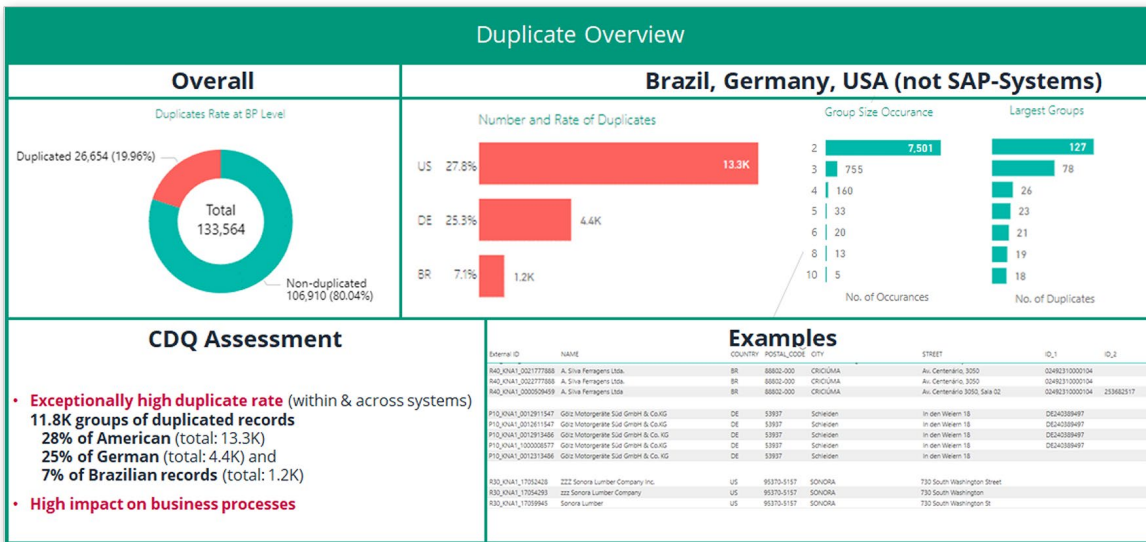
Duplicate Overview

Overall

Duplicates Rate at BP Level

Duplicated 26,654 (19.96%)

Total 133,564

Non-duplicated 106,910 (80.04%)

Brazil, Germany, USA (not SAP-Systems)

Number and Rate of Duplicates

| | | |
|---|---|---|
| US | 27.8% | 13.3K |
| DE | 25.3% | 4.4K |
| BR | 7.1% | 1.2K |

Group Size Occurance

| | |
|---|---|
| 2 | 7,501 |
| 3 | 755 |
| 4 | 160 |
| 5 | 33 |
| 6 | 20 |
| 8 | 13 |
| 10 | 5 |

No. of Occurances

Largest Groups

127
78
26
23
21
19
18

No. of Duplicates

CDQ Assessment

• Exceptionally high duplicate rate (within & across systems)
11.8K groups of duplicated records
28% of American (total: 13.3K)
25% of German (total: 4.4K) and
7% of Brazilian records (total: 1.2K)

• High impact on business processes

Examples

| External ID | NAME | COUNTRY | POSTAL_CODE | CITY | STREET | ID_1 | ID_2 |
|---|---|---|---|---|---|---|---|
| R40_KNA1_0021777888 | A. Silva Ferragens Ltda. | BR | 88802-000 | CRICIÚMA | Av. Centenário, 3050 | 02492310000104 | |
| R40_KNA1_0021777888 | A. Silva Ferragens Ltda. | BR | 88802-000 | CRICIÚMA | Av. Centenário, 3050 | 02492310000104 | |
| R40_KNA1_0000509459 | A. Silva Ferragens Ltda. | BR | 88802-000 | CRICIÚMA | Av. Centenário 3050, Sala 02 | 02492310000104 | 253682517 |
| P10_KNA1_0012911547 | Götz Motorgeräte Süd GmbH & Co.KG | DE | 53937 | Schleiden | In den Weiern 18 | DE240389497 | |
| P10_KNA1_0012611547 | Götz Motorgeräte Süd GmbH & Co.KG | DE | 53937 | Schleiden | In den Weiern 18 | DE240389497 | |
| P10_KNA1_0012913486 | Götz Motorgeräte Süd GmbH & Co. KG | DE | 53937 | Schleiden | In den Weiern 18 | DE240389497 | |
| P10_KNA1_1000008577 | Götz Motorgeräte Süd GmbH & Co.KG | DE | 53937 | Schleiden | In den Weiern 18 | DE240389497 | |
| P10_KNA1_0012313486 | Götz Motorgeräte Süd GmbH & Co.KG | DE | 53937 | Schleiden | In den Weiern 18 | | |
| R30_KNA1_17052428 | ZZZ Sonora Lumber Company Inc. | US | 95370-5157 | SONORA | 730 South Washington Street | | |
| R30_KNA1_17054293 | zzz Sonora Lumber Company | US | 95370-5157 | SONORA | 730 South Washington | | |
| R30_KNA1_17059945 | Sonora Lumber | US | 95370-5157 | SONORA | 730 South Washington St | | |